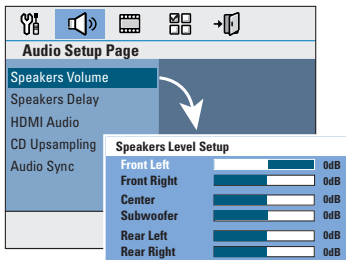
Audio Setup Page

Speakers Volume
Speakers Delay
HDMI Audio
CD Upsampling
Audio Sync

Speakers Level Setup

| | |
|---|---|
| Front Left | 0dB |
| Front Right | 0dB |
| Center | 0dB |
| Subwoofer | 0dB |
| Rear Left | 0dB |
| Rear Right | 0dB |